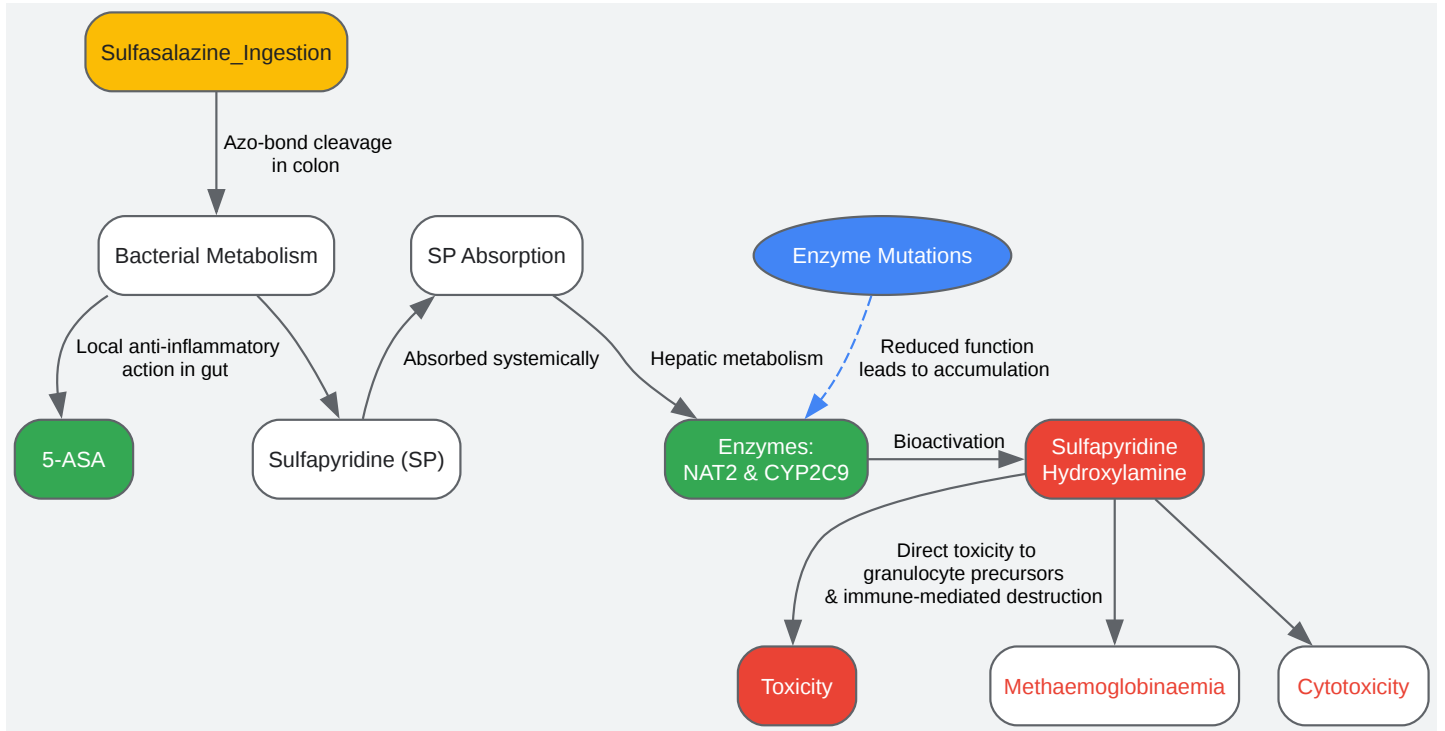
Sulfasalazine_Ingestion

Azo-bond cleavage in colon

Bacterial Metabolism

SP Absorption

Enzyme Mutations

Local anti-inflammatory action in gut

Absorbed systemically

Hepatic metabolism

Reduced function leads to accumulation

5-ASA

Sulfapyridine (SP)

Enzymes: NAT2 & CYP2C9

Bioactivation

Sulfapyridine Hydroxylamine

Direct toxicity to granulocyte precursors & immune-mediated destruction

Toxicity

Methaemoglobinaemia

Cytotoxicity